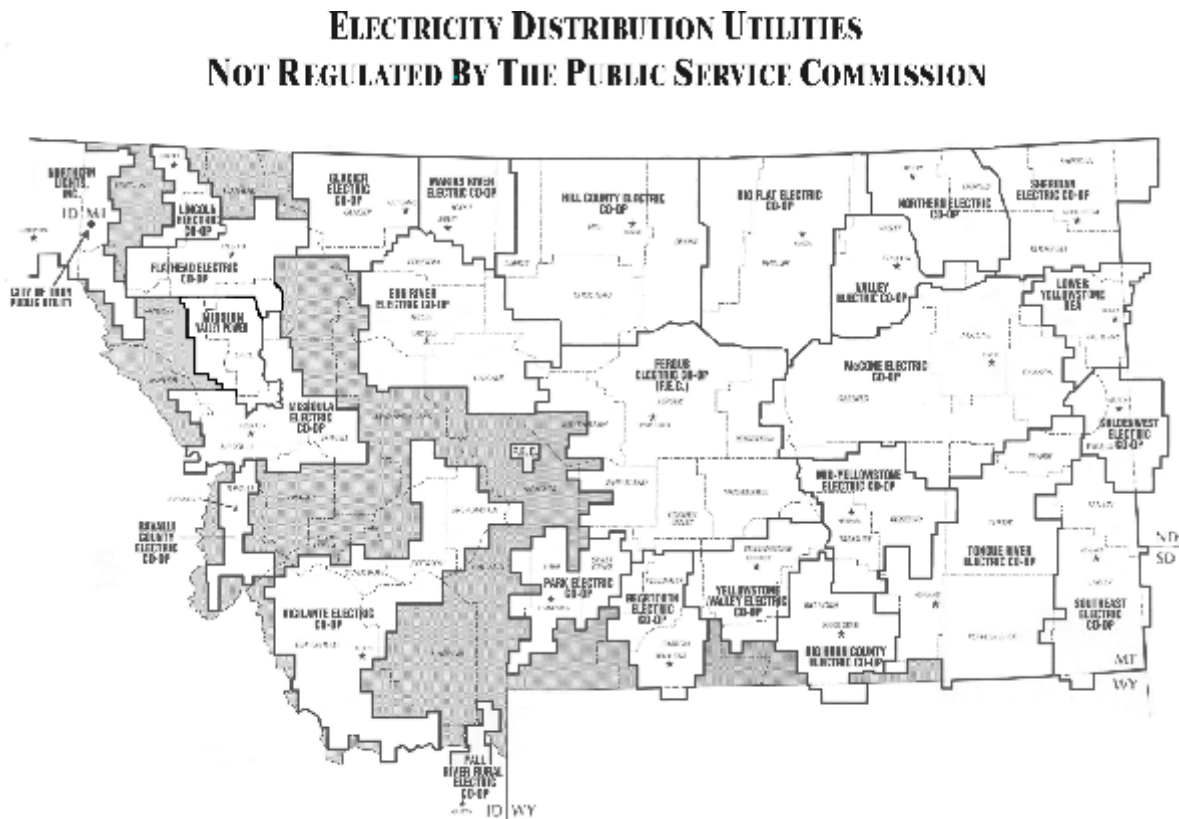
ELECTRICITY DISTRIBUTION UTILITIES
NOT REGULATED BY THE PUBLIC SERVICE COMMISSION

NORTHERN LIGHTS, INC.

ID MT

CITY OF TROY PUBLIC UTILITY

LINCOLN ELECTRIC CO-OP

FLATHEAD ELECTRIC CO-OP

MISSOULA VALLEY POWER

GLACIER ELECTRIC CO-OP

MARIAS RIVER ELECTRIC CO-OP

SUN RIVER ELECTRIC CO-OP

HILL COUNTY ELECTRIC CO-OP

BIG FLAT ELECTRIC CO-OP

NORTHERN ELECTRIC CO-OP

SHERIDAN ELECTRIC CO-OP

VALLEY ELECTRIC CO-OP

LOWER YELLOWSTONE REA

McCONE ELECTRIC CO-OP

FERGUS ELECTRIC CO-OP (F.E.C.)

F.E.C.

MISSOULA ELECTRIC CO-OP

GOLDENWEST ELECTRIC CO-OP

MID-YELLOWSTONE ELECTRIC CO-OP

RAVALLI COUNTY ELECTRIC CO-OP

TONGUE RIVER ELECTRIC CO-OP

PARK ELECTRIC CO-OP

BEARTOOTH ELECTRIC CO-OP

YELLOWSTONE VALLEY ELECTRIC CO-OP

VIGILANTE ELECTRIC CO-OP

SOUTHEAST ELECTRIC CO-OP

BIG HORN COUNTY ELECTRIC CO-OP

ND
SD

MT
WY

FALL RIVER RURAL ELECTRIC CO-OP

ID WY